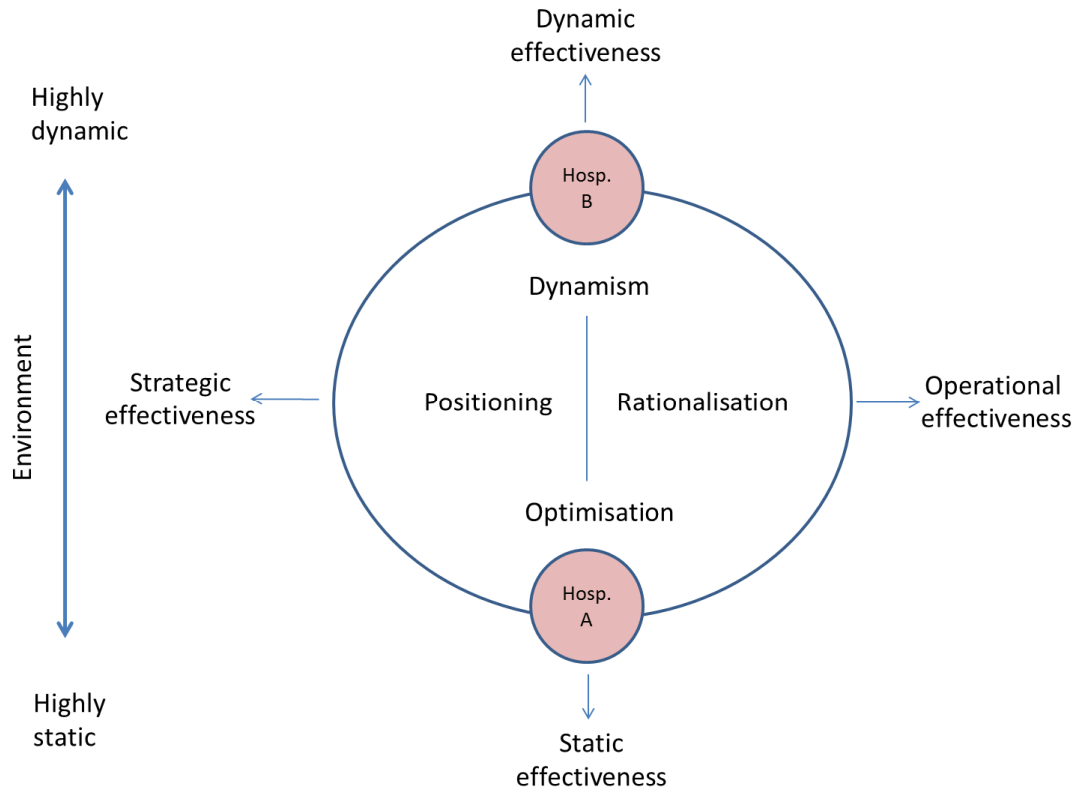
Dynamic effectiveness

Highly dynamic

Hosp. B

Dynamism

Environment

Strategic effectiveness

Positioning

Rationalisation

Operational effectiveness

Optimisation

Hosp. A

Highly static

Static effectiveness